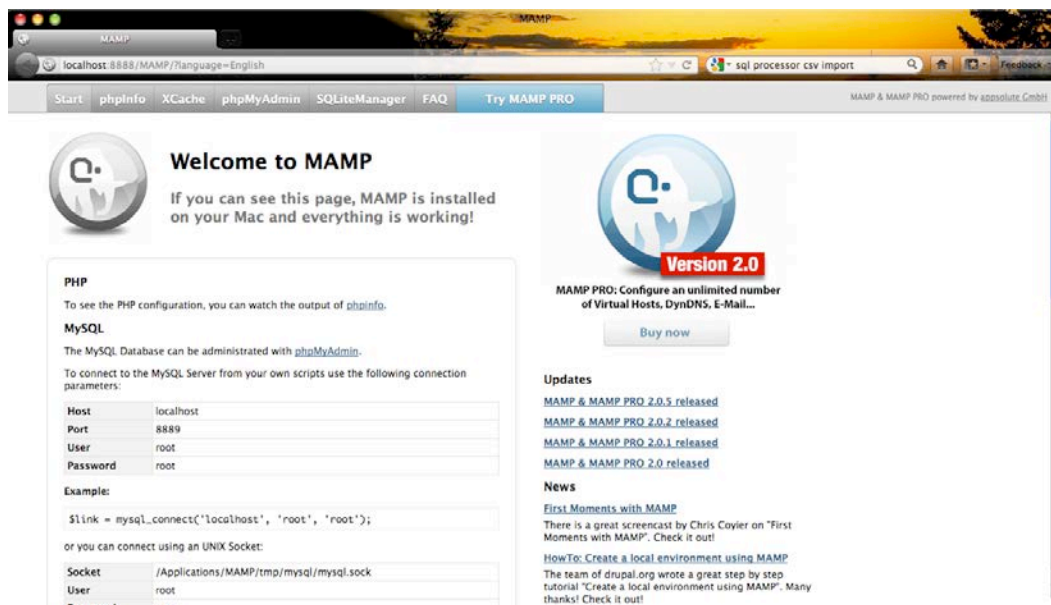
MAMP

MAMP

localhost:8888/MAMP/?language=English

sql processor csv import

Feedback

Start phpInfo XCache phpMyAdmin SQLiteManager FAQ Try MAMP PRO

MAMP & MAMP PRO powered by appsolute GmbH

Welcome to MAMP

If you can see this page, MAMP is installed on your Mac and everything is working!

PHP

To see the PHP configuration, you can watch the output of phpinfo.

MySQL

The MySQL Database can be administrated with phpMyAdmin.

To connect to the MySQL Server from your own scripts use the following connection parameters:

| Host | localhost |
|---|---|
| Port | 8889 |
| User | root |
| Password | root |

Example:

$link = mysql_connect('localhost', 'root', 'root');

or you can connect using an UNIX Socket:

| Socket | /Applications/MAMP/tmp/mysql/mysql.sock |
|---|---|
| User | root |

Version 2.0

MAMP PRO: Configure an unlimited number of Virtual Hosts, DynDNS, E-Mail...

Buy now

Updates

MAMP & MAMP PRO 2.0.5 released

MAMP & MAMP PRO 2.0.2 released

MAMP & MAMP PRO 2.0.1 released

MAMP & MAMP PRO 2.0 released

News

First Moments with MAMP

There is a great screencast by Chris Coyier on "First Moments with MAMP". Check it out!

HowTo: Create a local environment using MAMP

The team of drupal.org wrote a great step by step tutorial "Create a local environment using MAMP". Many thanks! Check it out!